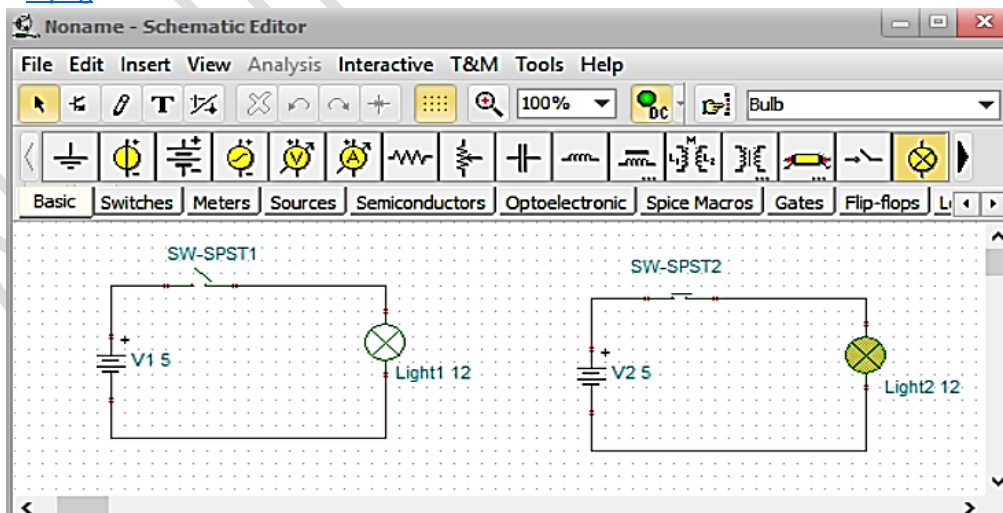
Noname - Schematic Editor

File Edit Insert View Analysis Interactive T&M Tools Help

100% Bulb

Basic Switches Meters Sources Semiconductors Optoelectronic Spice Macros Gates Flip-flops L

SW-SPST1

V1 5

Light1 12

SW-SPST2

V2 5

Light2 12